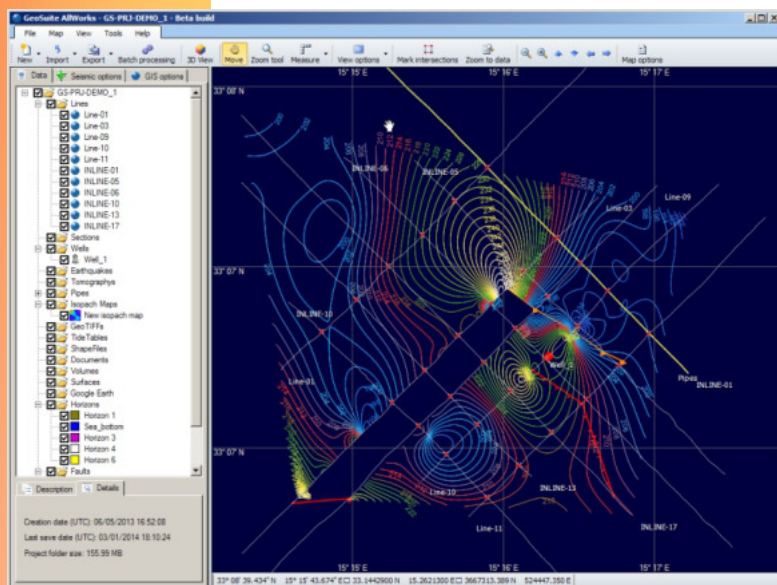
GeoSuite AllWorks - GS-PRJ-DEMO_1 - Beta build

File Map View Tools Help

New Import Export Batch processing 3D View Move Zoom tool Measure View options Mark intersections Zoom to data Map options

Data Seismic options GIS options

GS-PRJ-DEMO_1
Lines
Line-01
Line-03
Line-09
Line-10
Line-11
INLINE-01
INLINE-05
INLINE-06
INLINE-10
INLINE-13
INLINE-17
Sections
Wells
Well_1
Earthquakes
Tomographys
Pipes
Isopach Maps
New isopach map
GeoTIFFs
TideTables
ShapeFiles
Documents
Volumes
Surfaces
Google Earth
Horizons
Horizon 1
Sea_bottom
Horizon 3
Horizon 4
Horizon 6
Faults

Description Details

Creation date (UTC): 06/05/2013 16:52:08
Last save date (UTC): 03/01/2014 18:10:24
Project folder size: 155.99 MB

15° 15' E 15° 16' E 15° 17' E
33° 08' N
33° 07' N
33° 07' N
15° 15' E 15° 16' E 15° 17' E

INLINE-06 INLINE-05 Line-03 Line-09 INLINE-10 Line-01 Well_1 Pipes INLINE-01 Line-10 INLINE-13 Line-11 INLINE-17

33° 08' 39.434" N 15° 15' 43.674" E 33.1442900 N 15.2621300 E 3667313.389 N 524447.350 E